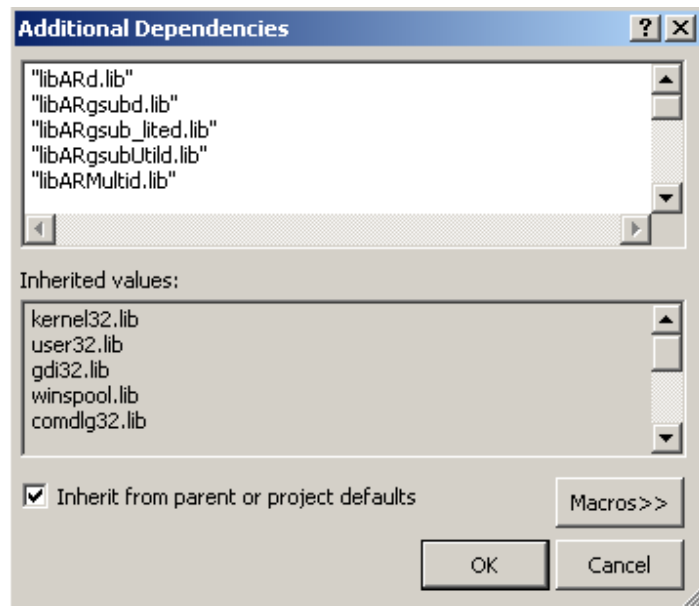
Additional Dependencies

?

X

"libARd.lib"
"libARgsubd.lib"
"libARgsub_lited.lib"
"libARgsubUtild.lib"
"libARMultid.lib"

Inherited values:

kernel32.lib
user32.lib
gdi32.lib
winspool.lib
comdlg32.lib

Inherit from parent or project defaults

Macros>>

OK

Cancel